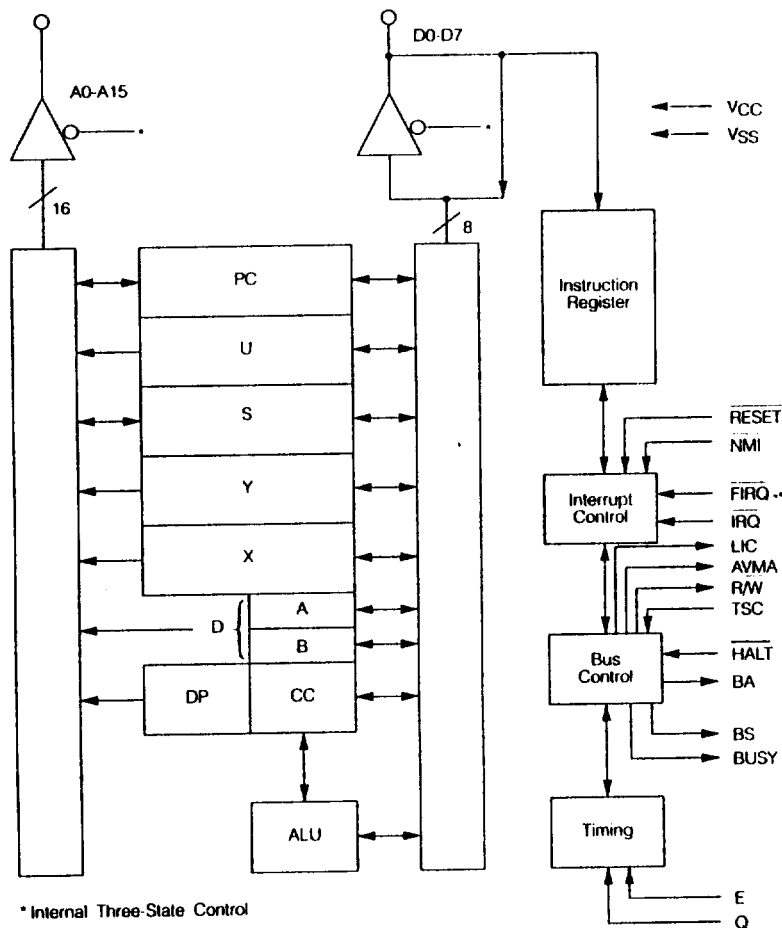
A0-A15

\*

16

D0-D7

\*

8

$V_{CC}$

$V_{SS}$

PC

U

S

Y

X

D

A

B

DP

CC

ALU

Instruction Register

$\overline{RESET}$

$\overline{NMI}$

Interrupt Control

$\overline{FIRQ}$

$\overline{IRQ}$

LIC

AVMA

R/W

TSC

Bus Control

$\overline{HALT}$

BA

BS

BUSY

Timing

E

Q

\* Internal Three-State Control